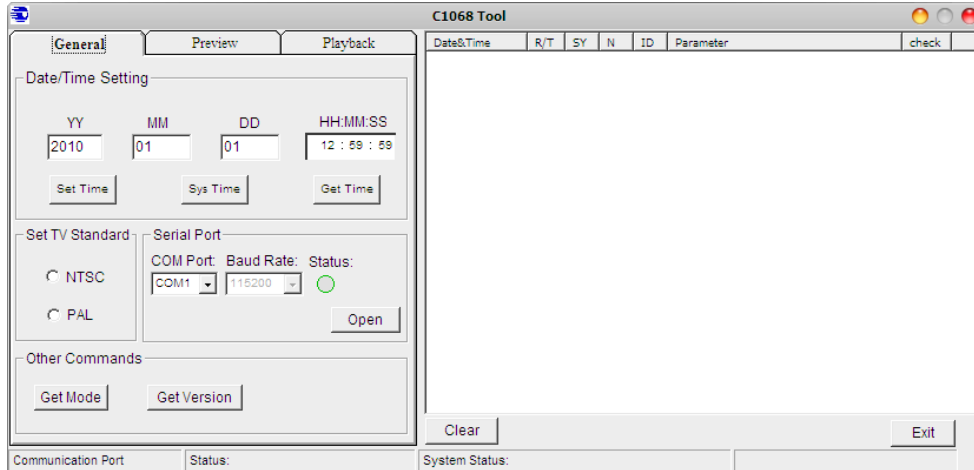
C1068 Tool

General | Preview | Playback

Date/Time Setting

YY 2010
MM 01
DD 01
HH:MM:SS 12 : 59 : 59

Set Time | Sys Time | Get Time

Set TV Standard
NTSC
PAL

Serial Port
COM Port: COM1
Baud Rate: 115200
Status:
Open

Other Commands
Get Mode | Get Version

| Date&Time | R/T | SY | N | ID | Parameter | check |
|---|---|---|---|---|---|---|

Clear
Exit

Communication Port | Status: | System Status: